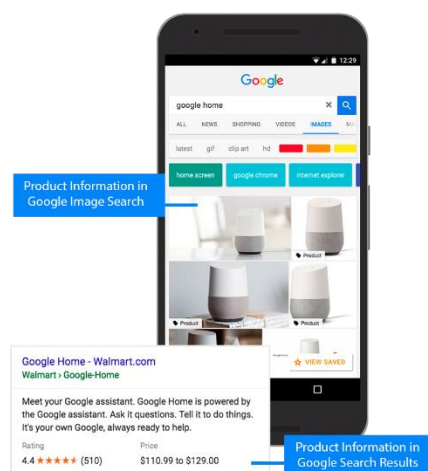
12:29

Google

google home

ALL NEWS SHOPPING VIDEOS IMAGES MA

latest gif clip art hd

home screen google chrome internet explorer

Product Information in Google Image Search

Product

Product

Product

VIEW SAVED

Google Home - Walmart.com
Walmart › Google-Home

Meet your Google assistant. Google Home is powered by the Google assistant. Ask it questions. Tell it to do things. It's your own Google, always ready to help.

Rating
4.4 ★★★★★ (510)

Price
$110.99 to $129.00

Product Information in Google Search Results